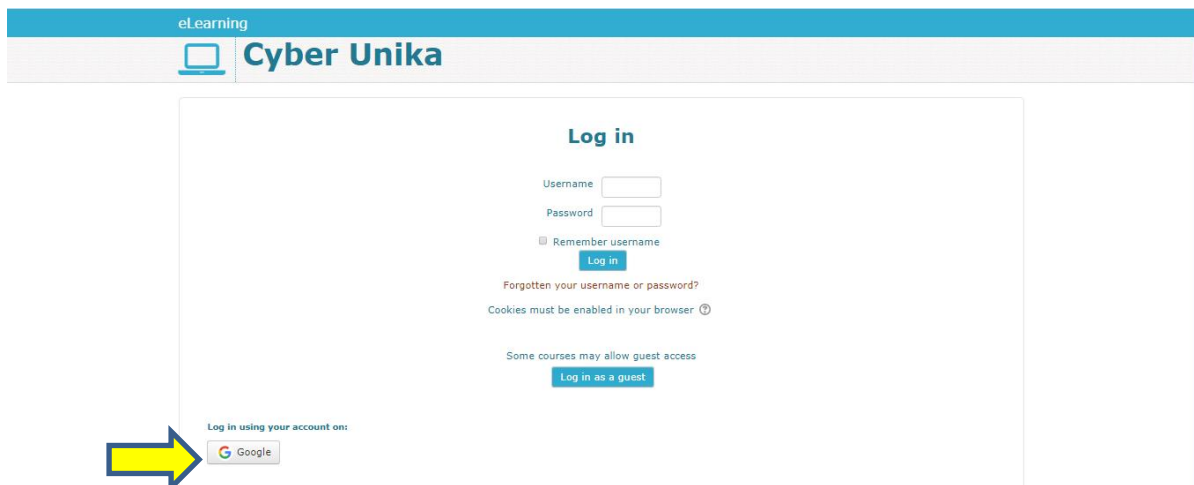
eLearning

Cyber Unika

Log in

Username

Password

Remember username

Log in

Forgotten your username or password?

Cookies must be enabled in your browser

Some courses may allow guest access

Log in as a guest

Log in using your account on:

Google